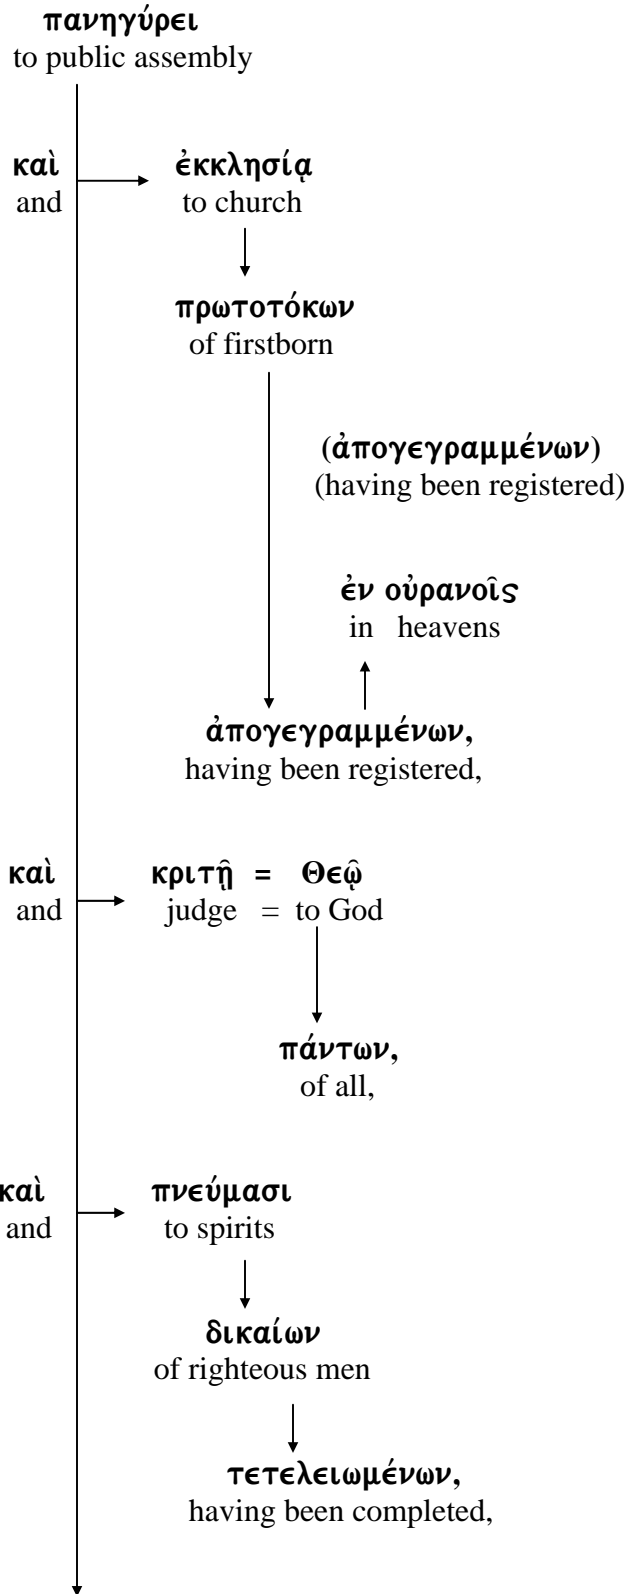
πανηγύρει
to public assembly

καὶ
and

ἐκκλησίᾳ
to church

πρωτοτόκων
of firstborn

(ἀπογεγραμμένων)
(having been registered)

ἐν οὐρανοῖς
in heavens

ἀπογεγραμμένων,
having been registered,

καὶ
and

κριτῇ = Θεῷ
judge = to God

πάντων,
of all,

καὶ
and

πνεύμασι
to spirits

δικαίων
of righteous men

τετελειωμένων,
having been completed,